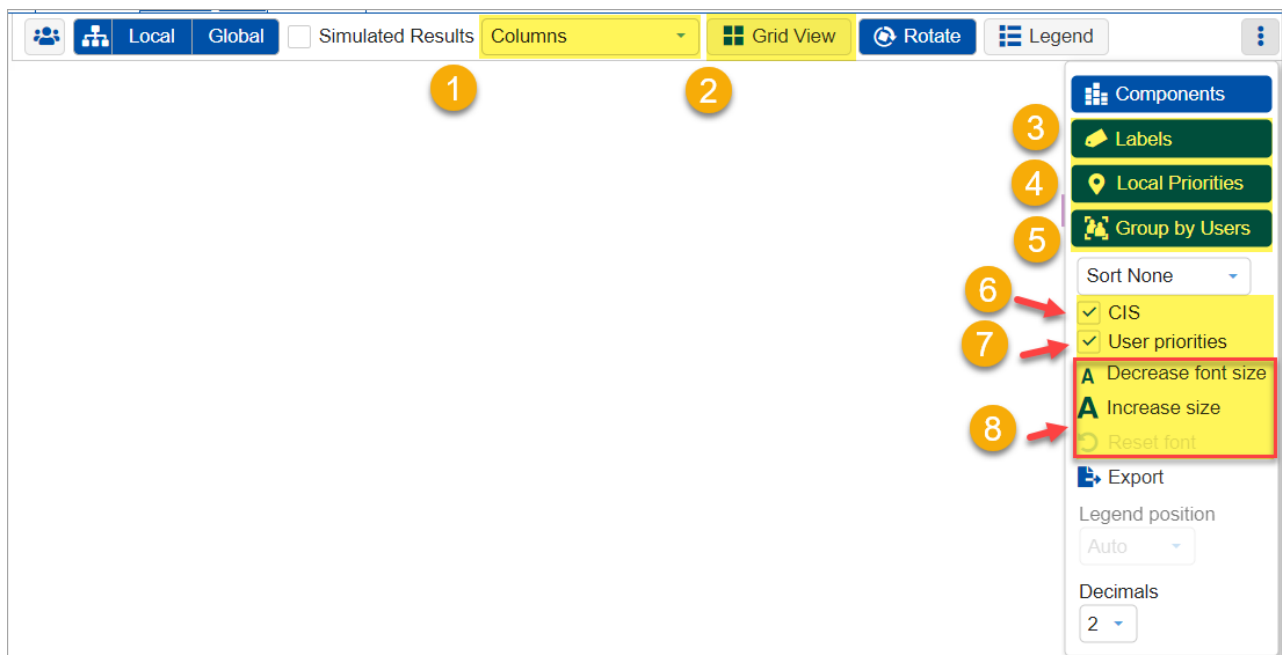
Local Global Simulated Results Columns Grid View Rotate Legend

1 2

Components
3 Labels
4 Local Priorities
5 Group by Users
Sort None
6 CIS
7 User priorities
Decrease font size
8 Increase size
Reset font
Export
Legend position
Auto
Decimals
2